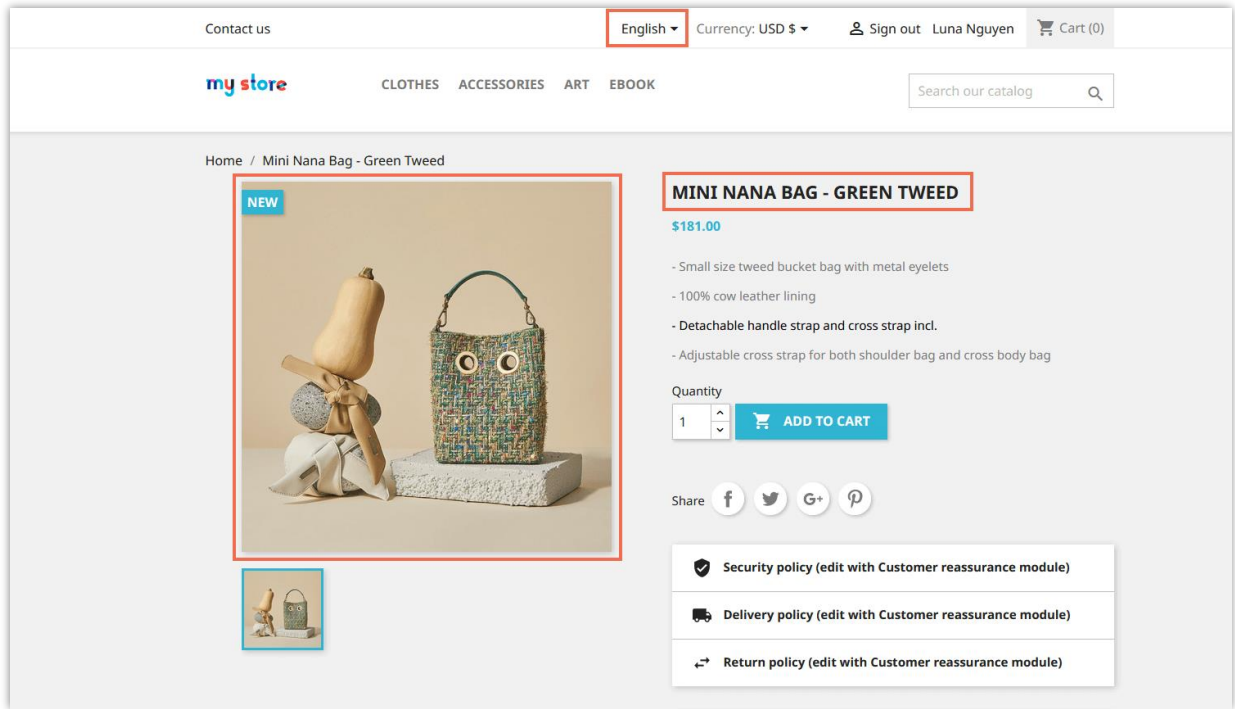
Contact us

English ▾ Currency: USD $ ▾ Sign out Luna Nguyen Cart (0)

my store

CLOTHES ACCESSORIES ART EBOOK

Search our catalog

Home / Mini Nana Bag - Green Tweed

NEW

MINI NANA BAG - GREEN TWEED

$181.00

- Small size tweed bucket bag with metal eyelets

- 100% cow leather lining

- Detachable handle strap and cross strap incl.

- Adjustable cross strap for both shoulder bag and cross body bag

Quantity

1

ADD TO CART

Share

Security policy (edit with Customer reassurance module)

Delivery policy (edit with Customer reassurance module)

Return policy (edit with Customer reassurance module)